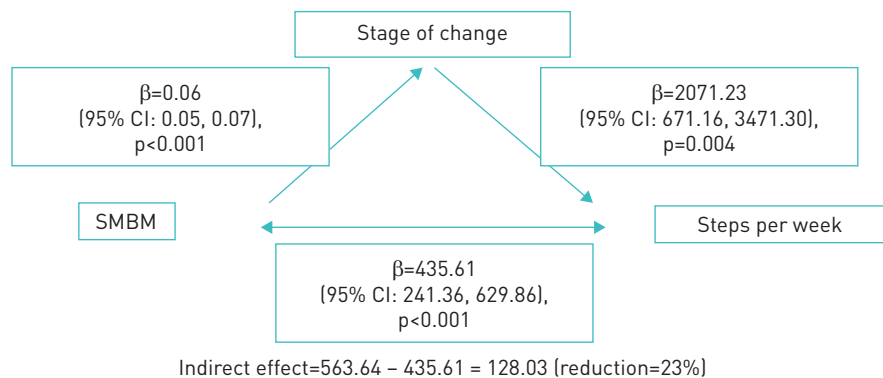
Stage of change

$\beta$=0.06
(95% CI: 0.05, 0.07),
p<0.001

$\beta$=2071.23
(95% CI: 671.16, 3471.30),
p=0.004

SMBM

Steps per week

$\beta$=435.61
(95% CI: 241.36, 629.86),
p<0.001

Indirect effect=563.64 – 435.61 = 128.03 (reduction=23%)